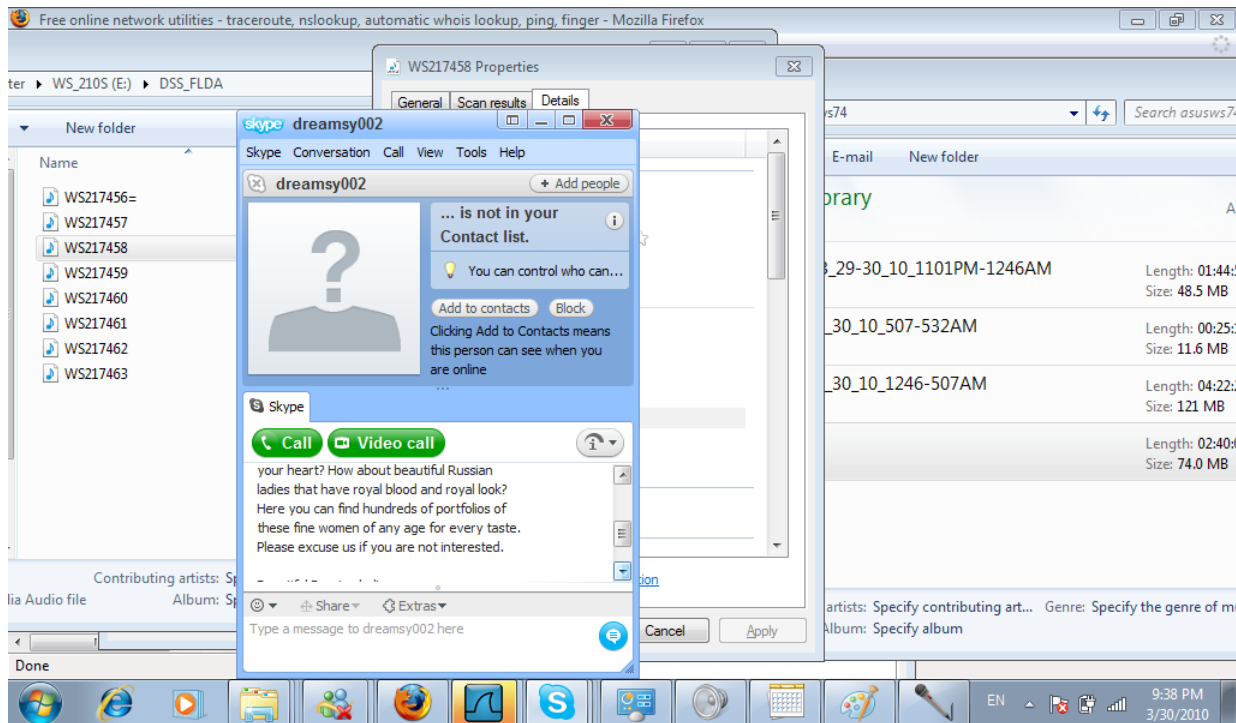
Free online network utilities - traceroute, nslookup, automatic whois lookup, ping, finger - Mozilla Firefox

ter ▸ WS_210S (E:) ▸ DSS_FLDA

New folder

Name

WS217456=
WS217457
WS217458
WS217459
WS217460
WS217461
WS217462
WS217463

Contributing artists: Sp
lia Audio file Album: Sp

Done

WS217458 Properties

General Scan results Details

Cancel Apply

skype dreamsy002

Skype Conversation Call View Tools Help

dreamsy002

+ Add people

... is not in your Contact list.

You can control who can...

Add to contacts Block

Clicking Add to Contacts means this person can see when you are online

Skype

Call Video call

your heart? How about beautiful Russian ladies that have royal blood and royal look? Here you can find hundreds of portfolios of these fine women of any age for every taste. Please excuse us if you are not interested.

Share Extras

Type a message to dreamsy002 here

s74

Search asusws74

E-mail New folder

brary

_29-30_10_1101PM-1246AM Length: 01:44: Size: 48.5 MB

_30_10_507-532AM Length: 00:25: Size: 11.6 MB

_30_10_1246-507AM Length: 04:22: Size: 121 MB

Length: 02:40: Size: 74.0 MB

artists: Specify contributing art... Genre: Specify the genre of m
Album: Specify album

EN

9:38 PM
3/30/2010